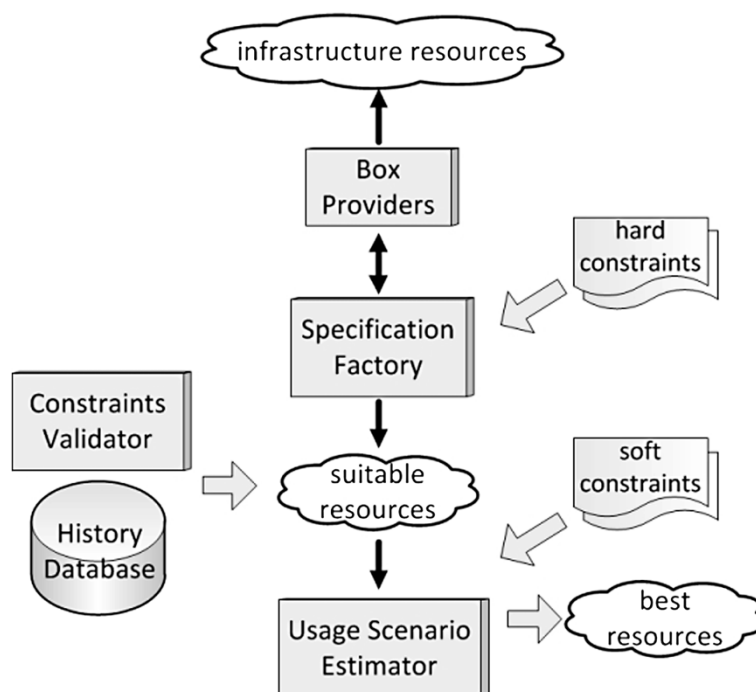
infrastructure resources

Box Providers

hard constraints

Specification Factory

Constraints Validator

History Database

suitable resources

soft constraints

Usage Scenario Estimator

best resources